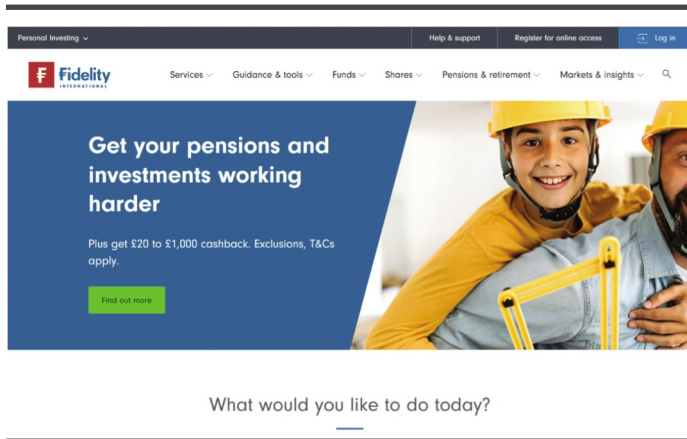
Personal Investing

Help & support

Register for online access

Log in

Fidelity INTERNATIONAL

Services

Guidance & tools

Funds

Shares

Pensions & retirement

Markets & insights

Get your pensions and investments working harder

Plus get £20 to £1,000 cashback. Exclusions, T&Cs apply.

Find out more

What would you like to do today?